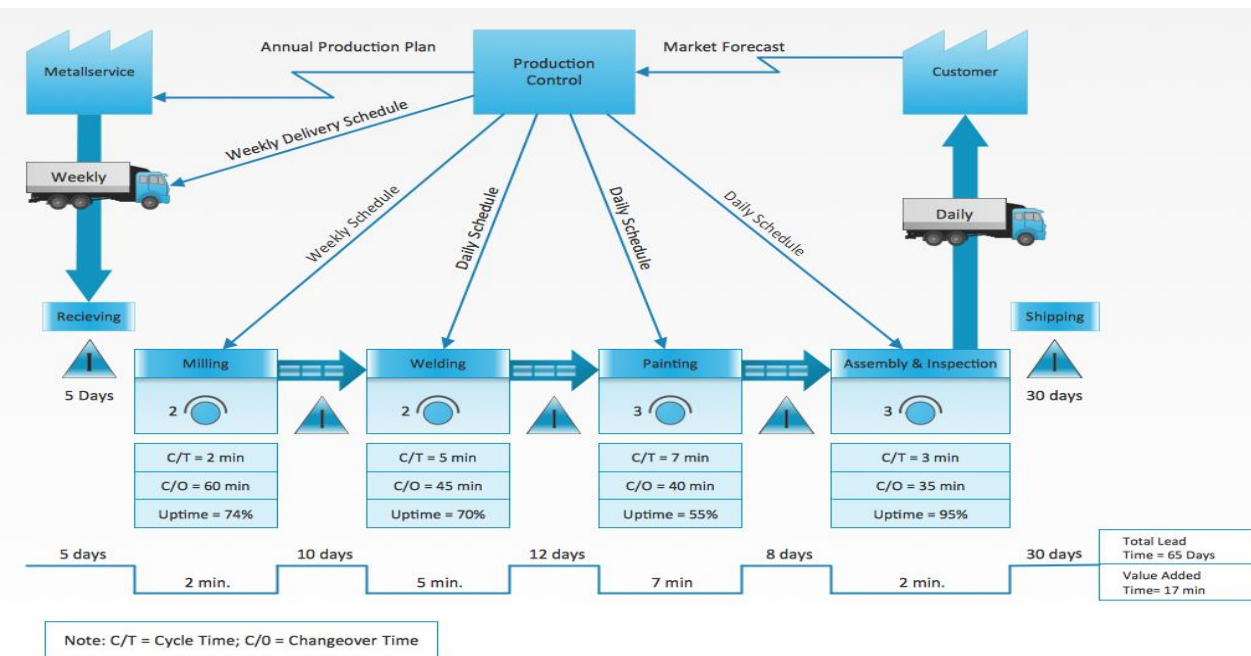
Annual Production Plan

Production Control

Market Forecast

Metallservice

Customer

Weekly Delivery Schedule

Weekly

Weekly Schedule

Daily Schedule

Daily Schedule

Daily Schedule

Daily

Recieving

Shipping

Milling

Welding

Painting

Assembly & Inspection

5 Days

30 days

2

2

3

3

| C/T = 2 min | C/T = 5 min | C/T = 7 min | C/T = 3 min |
|---|---|---|---|
| C/O = 60 min | C/O = 45 min | C/O = 40 min | C/O = 35 min |
| Uptime = 74% | Uptime = 70% | Uptime = 55% | Uptime = 95% |

5 days
2 min.
10 days
5 min.
12 days
7 min
8 days
2 min.
30 days

Total Lead Time = 65 Days

Value Added Time= 17 min

Note: C/T = Cycle Time; C/0 = Changeover Time